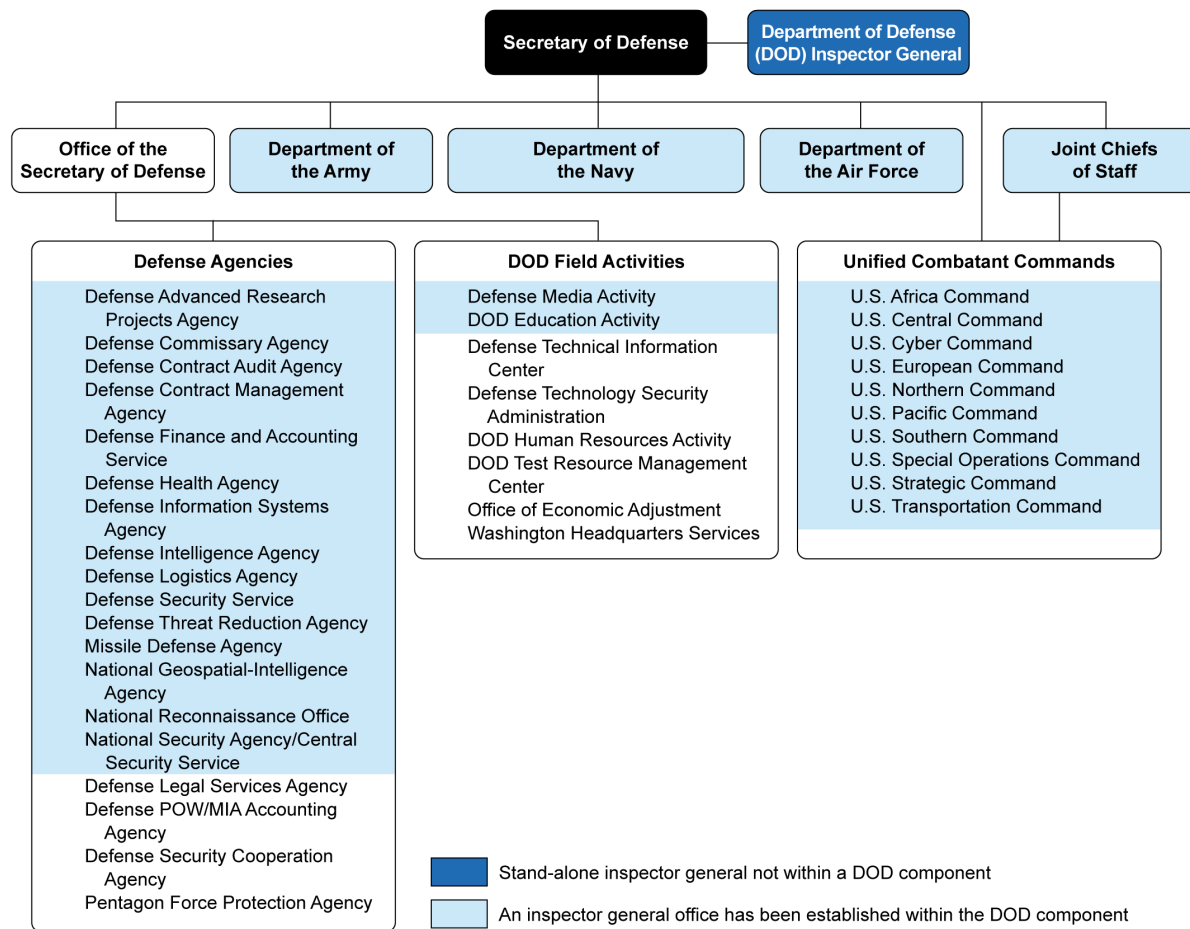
Secretary of Defense

Department of Defense (DOD) Inspector General

Office of the Secretary of Defense

Department of the Army

Department of the Navy

Department of the Air Force

Joint Chiefs of Staff

Defense Agencies

Defense Advanced Research Projects Agency
Defense Commissary Agency
Defense Contract Audit Agency
Defense Contract Management Agency
Defense Finance and Accounting Service
Defense Health Agency
Defense Information Systems Agency
Defense Intelligence Agency
Defense Logistics Agency
Defense Security Service
Defense Threat Reduction Agency
Missile Defense Agency
National Geospatial-Intelligence Agency
National Reconnaissance Office
National Security Agency/Central Security Service
Defense Legal Services Agency
Defense POW/MIA Accounting Agency
Defense Security Cooperation Agency
Pentagon Force Protection Agency

DOD Field Activities

Defense Media Activity
DOD Education Activity
Defense Technical Information Center
Defense Technology Security Administration
DOD Human Resources Activity
DOD Test Resource Management Center
Office of Economic Adjustment
Washington Headquarters Services

Unified Combatant Commands

U.S. Africa Command
U.S. Central Command
U.S. Cyber Command
U.S. European Command
U.S. Northern Command
U.S. Pacific Command
U.S. Southern Command
U.S. Special Operations Command
U.S. Strategic Command
U.S. Transportation Command

Stand-alone inspector general not within a DOD component

An inspector general office has been established within the DOD component